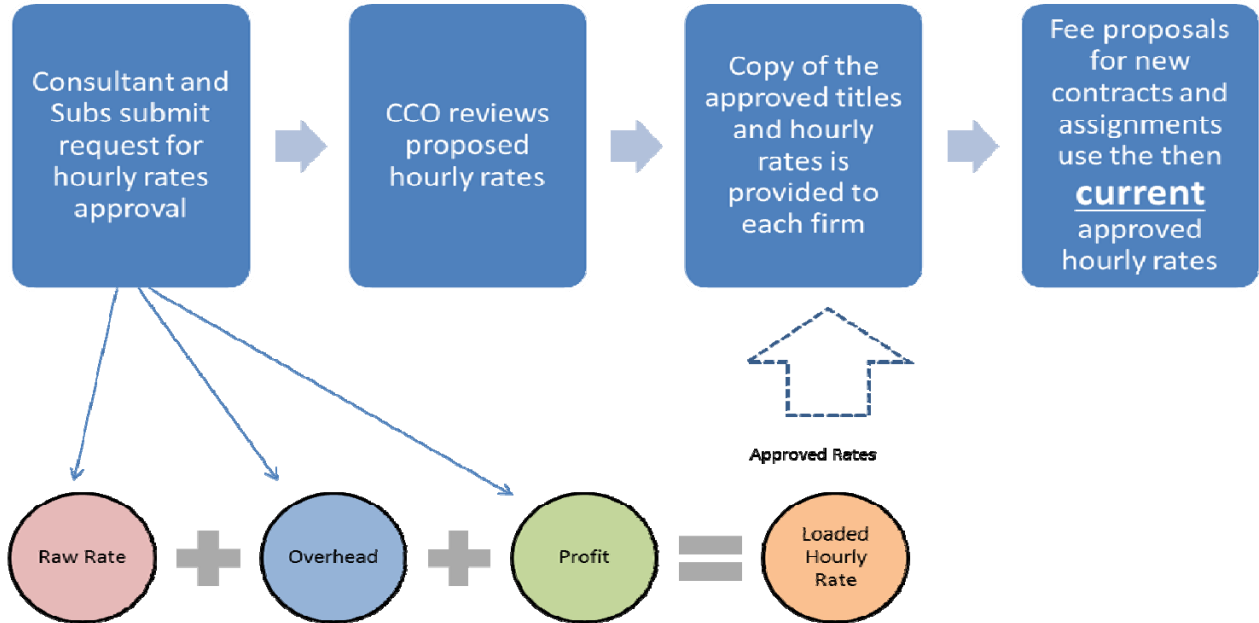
Consultant and Subs submit request for hourly rates approval

CCO reviews proposed hourly rates

Copy of the approved titles and hourly rates is provided to each firm

Fee proposals for new contracts and assignments use the then **current** approved hourly rates

Approved Rates

Raw Rate

Overhead

Profit

Loaded Hourly Rate